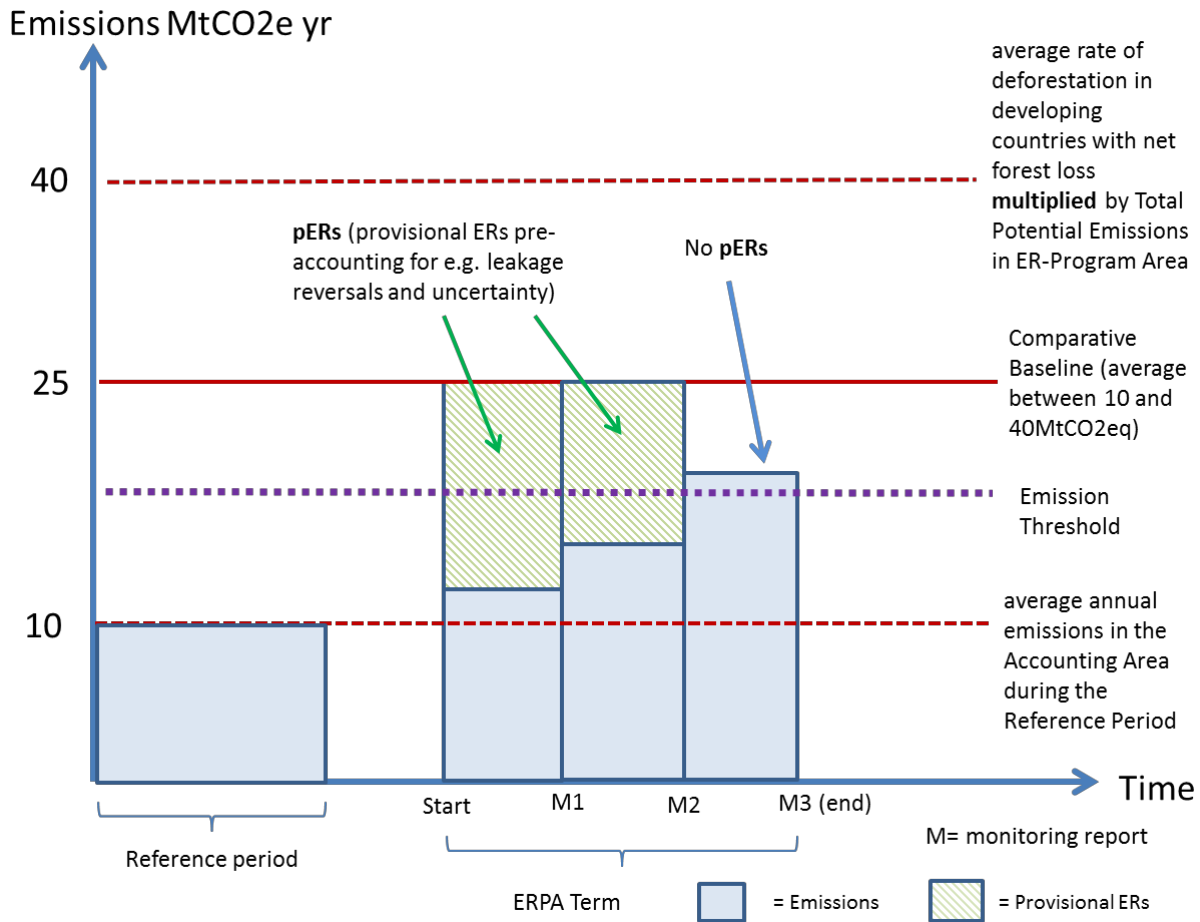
Emissions MtCO2e yr

average rate of deforestation in developing countries with net forest loss **multiplied** by Total Potential Emissions in ER-Program Area

40

**pERs** (provisional ERs pre-accounting for e.g. leakage reversals and uncertainty)

No **pERs**

Comparative Baseline (average between 10 and 40MtCO2eq)

25

Emission Threshold

10

average annual emissions in the Accounting Area during the Reference Period

Time

Start M1 M2 M3 (end)

M= monitoring report

Reference period

ERPA Term

= Emissions

= Provisional ERs